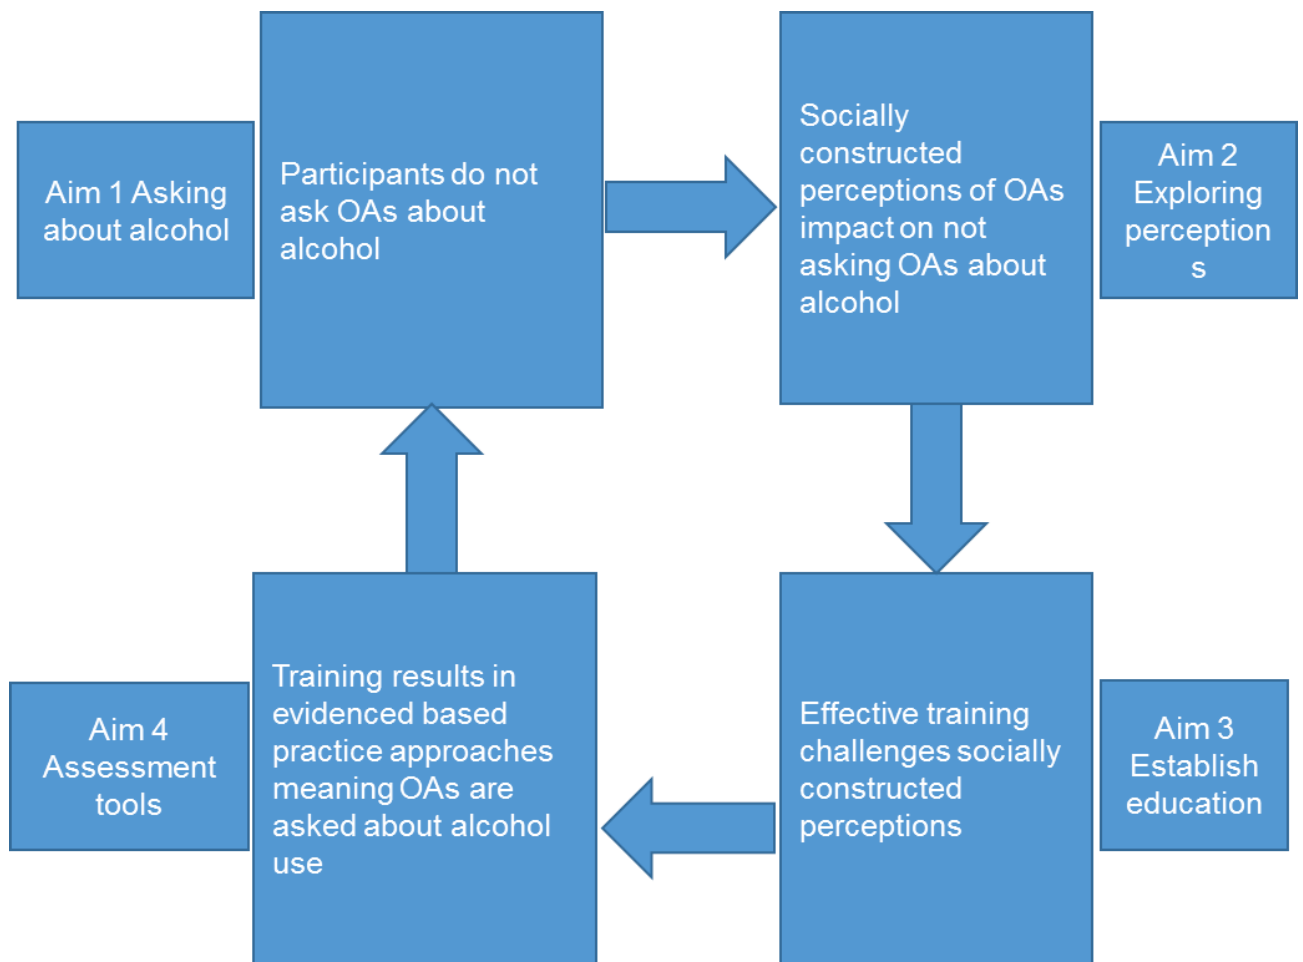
Aim 1 Asking about alcohol

Participants do not ask OAs about alcohol

Socially constructed perceptions of OAs impact on not asking OAs about alcohol

Aim 2 Exploring perception s

Aim 4 Assessment tools

Training results in evidenced based practice approaches meaning OAs are asked about alcohol use

Effective training challenges socially constructed perceptions

Aim 3 Establish education